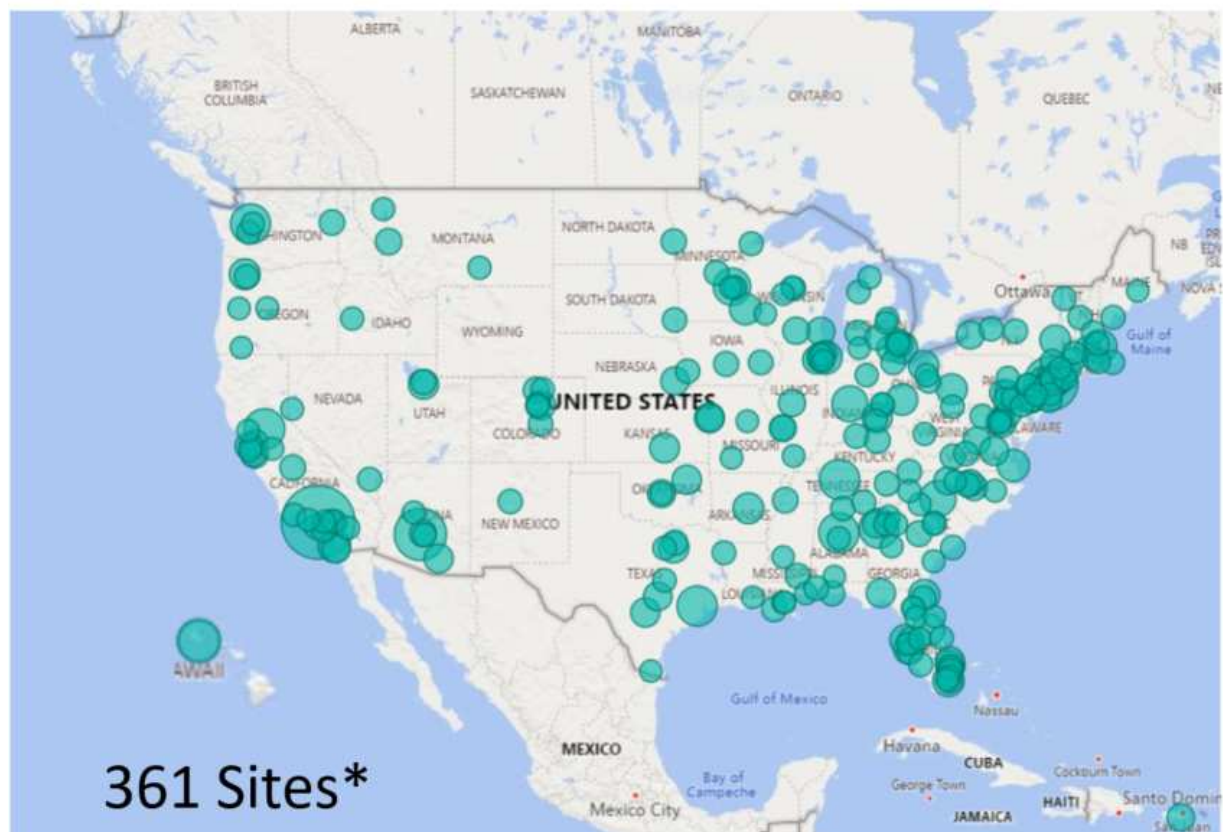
ALBERTA
MANITOBA
BRITISH COLUMBIA
SASKATCHEWAN
ONTARIO
QUEBEC
HINGTON
MONTANA
NORTH DAKOTA
MINNESOTA
NB
Ottawa
MAINE
NOVA S
SOUTH DAKOTA
WISCONSIN
OREGON
IDAHO
WYOMING
IOWA
Gulf of Maine
NEBRASKA
NEVADA
UTAH
UNITED STATES
ILLINOIS
COLORADO
KANSAS
MISSOURI
INDIANA
WEST VIRGINIA
DELAWARE
KENTUCKY
CALIFORNIA
OKLAHOMA
TENNESSEE
NEW MEXICO
ARKANSAS
ALABAMA
GEORGIA
TEXAS
MISSISSIPPI
LOUISIANA
HAWAII
Gulf of Mexico
Nassau
MEXICO
Havana
CUBA
361 Sites*
Bay of Campeche
George Town
Cockburn Town
HAITI
Santo Domin
Mexico City
JAMAICA